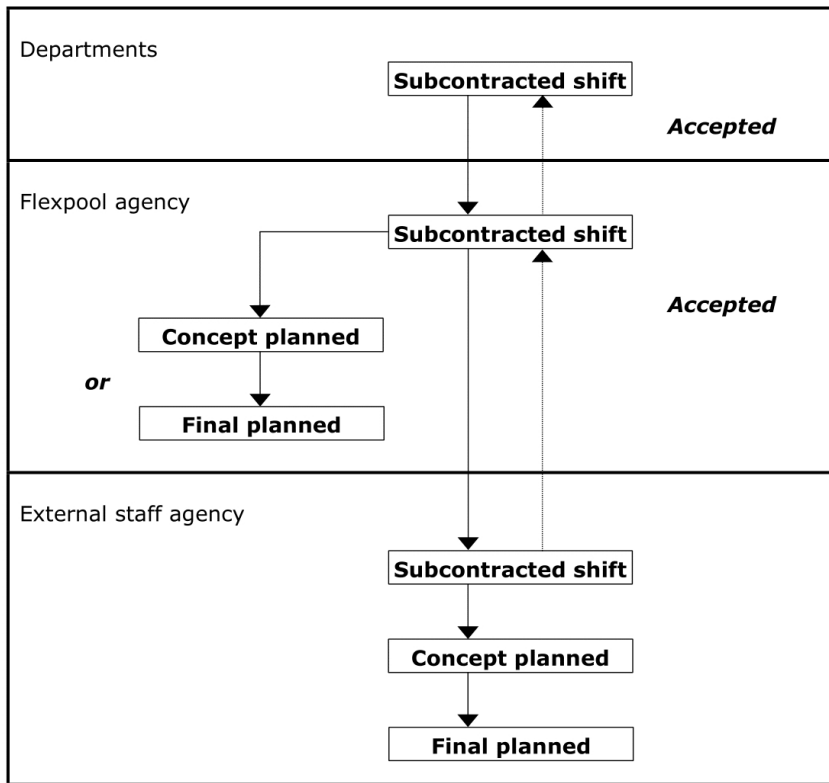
Departments

**Subcontracted shift**

***Accepted***

Flexpool agency

**Subcontracted shift**

***Accepted***

**Concept planned**

***or***

**Final planned**

External staff agency

**Subcontracted shift**

**Concept planned**

**Final planned**